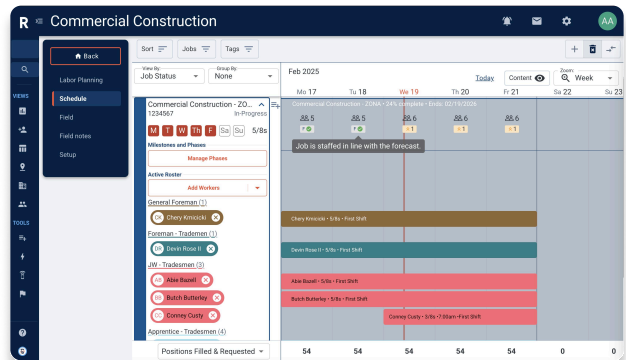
R Commercial Construction AA

VIEWS

TOOLS

Back

Labor Planning

Schedule

Field

Field notes

Setup

Sort Jobs Tags

View By
Job Status

Group By
None

Feb 2025

Today Content Zoom Week

Mo 17 Tu 18 We 19 Th 20 Fr 21 Sa 22 Su 23

Commercial Construction - ZO...
1234567 In-Progress

M T W Th F Sa Su 5/8s

Commercial Construction - ZONA • 34% complete • Ends: 02/19/2026

5 5 6 6 6

Job is staffed in line with the forecast.

Milestones and Phases

Manage Phases

Active Roster

Add Workers

General Foreman (1)

CK Chery Kmicicki

Chery Kmicicki • 5/8s • First Shift

Foreman - Tradesmen (1)

DR Devin Rose II

Devin Rose II • 5/8s • First Shift

JW - Tradesmen (3)

AB Abee Buzell

Abee Buzell • 5/8s • First Shift

BB Butch Butterloy

Butchep Butterloy • 5/8s • First Shift

CC Conney Custy

Conney Custy • 5/8s • 7:00am-First Shift

Apprentice - Tradesmen (4)

Positions Filled & Requested

54 54 54 54 54 0 0